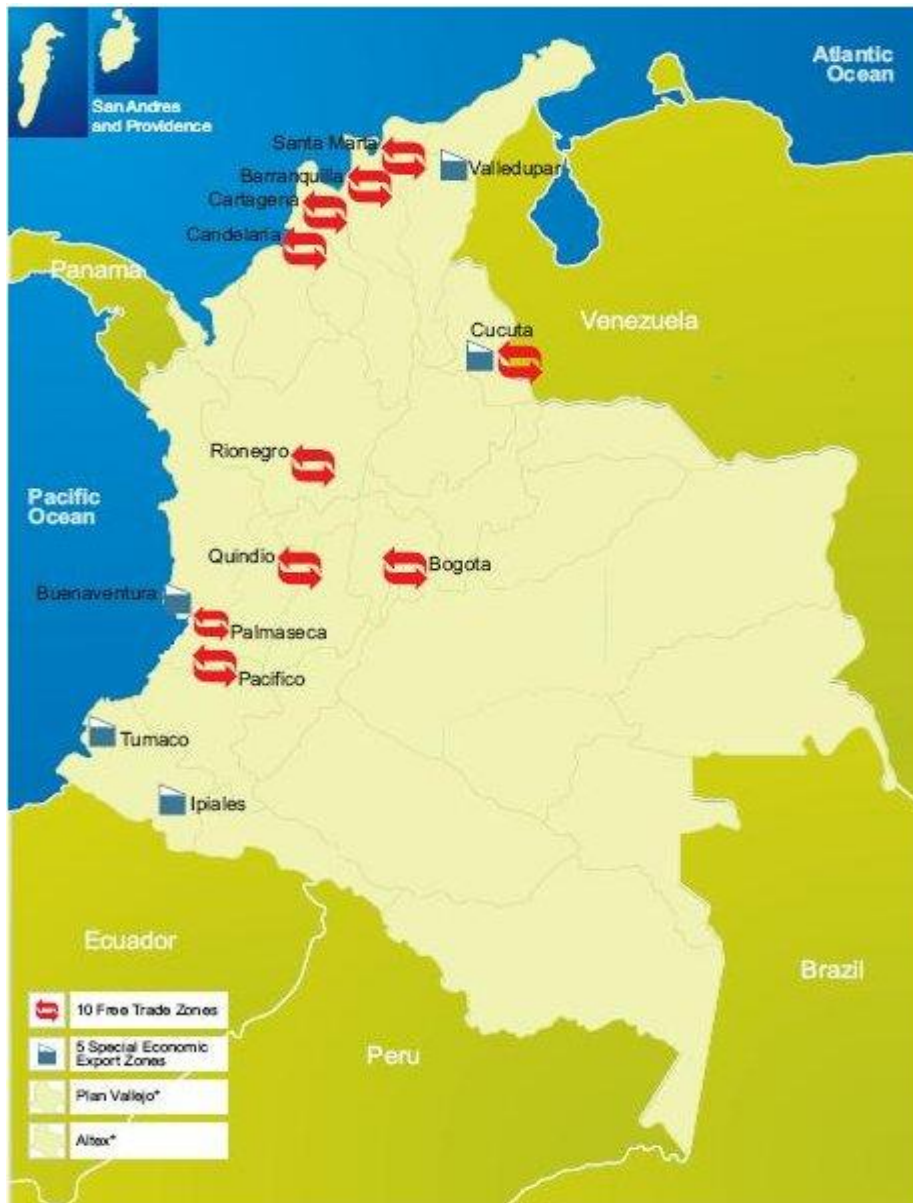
San Andres and Providence

Atlantic Ocean

Santa Maria

Barranquilla

Cartagena

Candelaria

Valledupar

Panama

Cucuta

Venezuela

Rionegro

Pacific Ocean

Quindio

Bogota

Buenaventura

Palmaseca

Pacifico

Tumaco

Ipiales

Ecuador

Brazil

Peru

10 Free Trade Zones

5 Special Economic Export Zones

Plan Vallejo*

Altex*